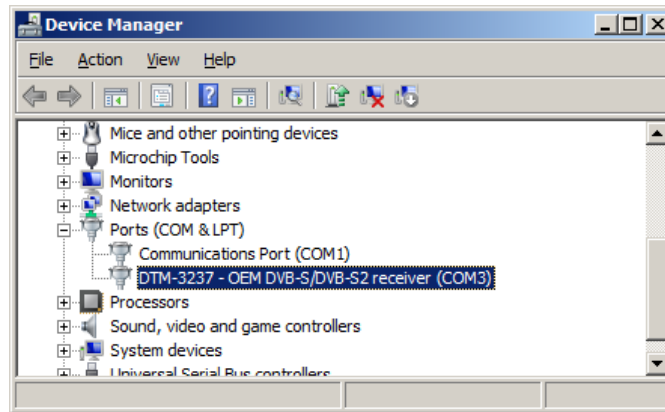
Device Manager

File Action View Help

Mice and other pointing devices
Microchip Tools
Monitors
Network adapters
Ports (COM & LPT)
Communications Port (COM1)
DTM-3237 - OEM DVB-S/DVB-S2 receiver (COM3)
Processors
Sound, video and game controllers
System devices
Universal Serial Bus controllers